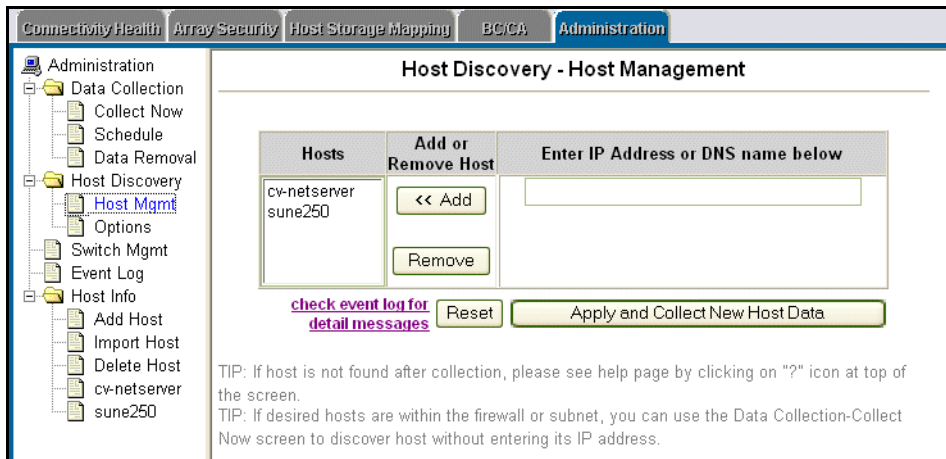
Connectivity Health | Array Security | Host Storage Mapping | BC/CA | Administration

Administration
Data Collection
Collect Now
Schedule
Data Removal
Host Discovery
Host Mgmt
Options
Switch Mgmt
Event Log
Host Info
Add Host
Import Host
Delete Host
cv-netserver
sune250

Host Discovery - Host Management

| Hosts | Add or Remove Host | Enter IP Address or DNS name below |
|---|---|---|
| cv-netserver sune250 | << Add Remove | |

check event log for detail messages

Reset

Apply and Collect New Host Data

TIP: If host is not found after collection, please see help page by clicking on "?" icon at top of the screen.
TIP: If desired hosts are within the firewall or subnet, you can use the Data Collection-Collect Now screen to discover host without entering its IP address.